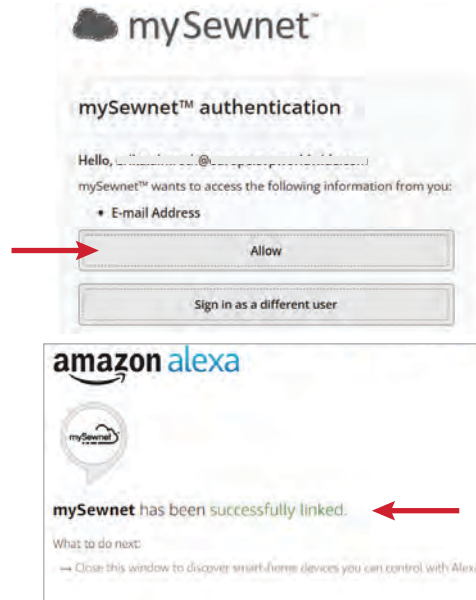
mySewnet™

mySewnet™ authentication

Hello, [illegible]@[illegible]

mySewnet™ wants to access the following information from you:

• E-mail Address

Allow

Sign in as a different user

amazon alexa

mySewnet

mySewnet has been successfully linked.

What to do next:

→ Close this window to discover smart-home devices you can control with Alex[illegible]